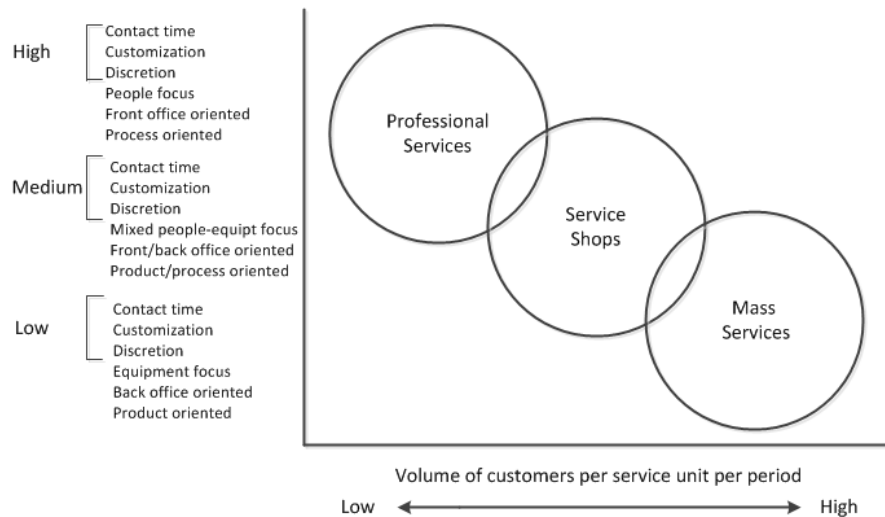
High
Contact time
Customization
Discretion
People focus
Front office oriented
Process oriented

Medium
Contact time
Customization
Discretion
Mixed people-equipt focus
Front/back office oriented
Product/process oriented

Low
Contact time
Customization
Discretion
Equipment focus
Back office oriented
Product oriented

Professional Services

Service Shops

Mass Services

Volume of customers per service unit per period

Low

High